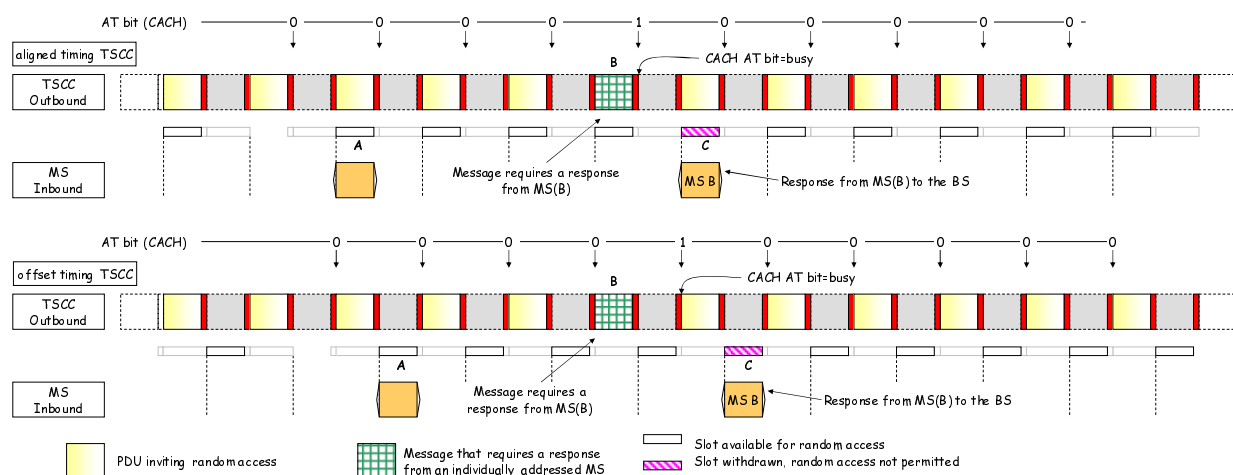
AT bit (CACH) 0 0 0 0 1 0 0 0 0 0 -

aligned timing TSCC

TSCC Outbound

B

CACH AT bit=busy

A

C

MS Inbound

Message requires a response from MS(B)

MS B

Response from MS(B) to the BS

AT bit (CACH) 0 0 0 0 1 0 0 0 0 0

offset timing TSCC

TSCC Outbound

B

CACH AT bit=busy

A

C

MS Inbound

Message requires a response from MS(B)

MS B

Response from MS(B) to the BS

PDU inviting random access

Message that requires a response from an individually addressed MS

Slot available for random access

Slot withdrawn, random access not permitted